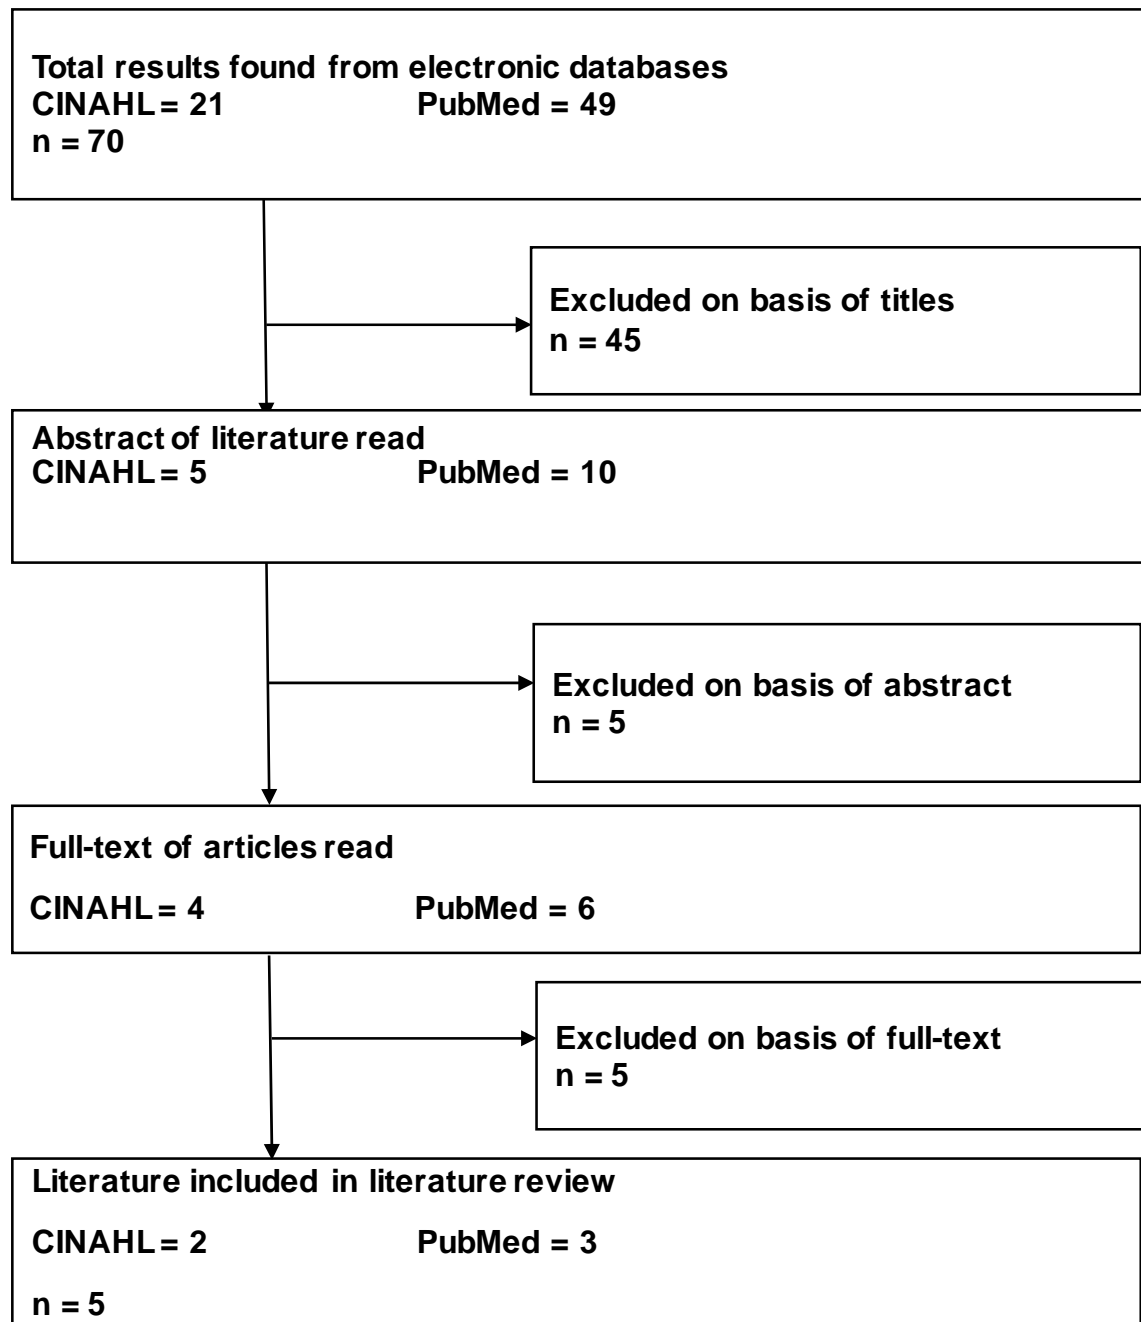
Total results found from electronic databases
CINAHL = 21 PubMed = 49
n = 70

Excluded on basis of titles
n = 45

Abstract of literature read
CINAHL = 5 PubMed = 10

Excluded on basis of abstract
n = 5

Full-text of articles read

CINAHL = 4 PubMed = 6

Excluded on basis of full-text
n = 5

Literature included in literature review

CINAHL = 2 PubMed = 3

n = 5